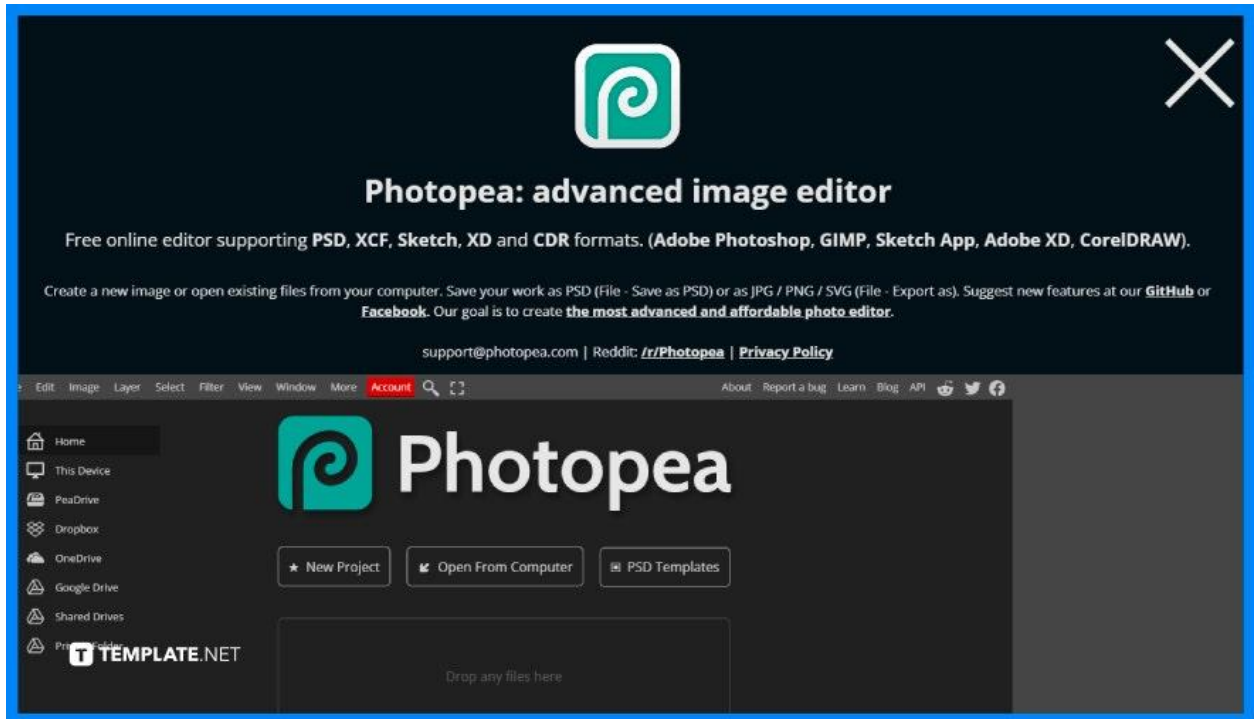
Photopea: advanced image editor

Free online editor supporting PSD, XCF, Sketch, XD and CDR formats. (Adobe Photoshop, GIMP, Sketch App, Adobe XD, CorelDRAW).

Create a new image or open existing files from your computer. Save your work as PSD (File - Save as PSD) or as JPG / PNG / SVG (File - Export as). Suggest new features at our GitHub or Facebook. Our goal is to create the most advanced and affordable photo editor.

support@photopea.com | Reddit: /r/Photopea | Privacy Policy

e Edit Image Layer Select Filter View Window More Account

About Report a bug Learn Blog API

Home
This Device
PeaDrive
Dropbox
OneDrive
Google Drive
Shared Drives
Pr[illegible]

TEMPLATE.NET

Photopea

New Project
Open From Computer
PSD Templates

Drop any files here